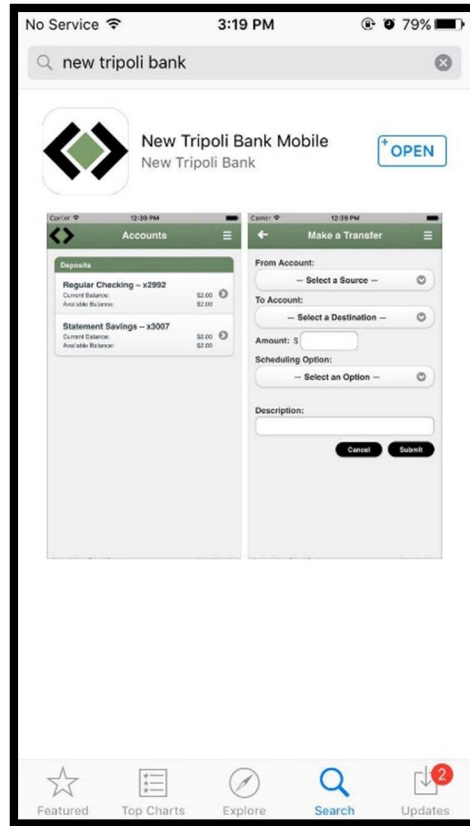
No Service 3:19 PM 79%

new tripoli bank

New Tripoli Bank Mobile
New Tripoli Bank

OPEN

Carrier 12:39 PM
Accounts

Deposits

Regular Checking – x2992
Current Balance: $2.00
Available Balance: $2.00

Statement Savings – x3007
Current Balance: $2.00
Available Balance: $2.00

Carrier 12:39 PM
Make a Transfer

From Account:
-- Select a Source --
To Account:
-- Select a Destination --
Amount: $
Scheduling Option:
-- Select an Option --

Description:

Cancel Submit

Featured Top Charts Explore Search Updates 2